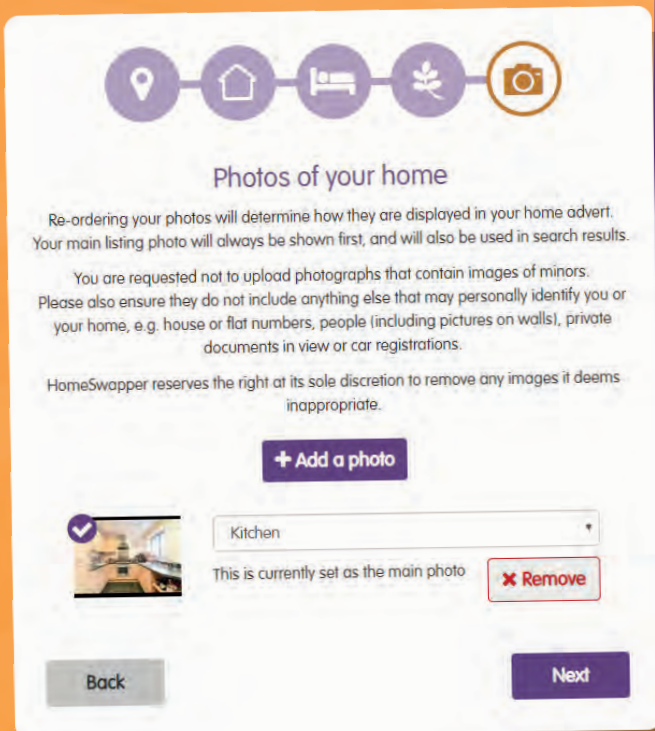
Photos of your home

Re-ordering your photos will determine how they are displayed in your home advert. Your main listing photo will always be shown first, and will also be used in search results.

You are requested not to upload photographs that contain images of minors. Please also ensure they do not include anything else that may personally identify you or your home, e.g. house or flat numbers, people (including pictures on walls), private documents in view or car registrations.

HomeSwapper reserves the right at its sole discretion to remove any images it deems inappropriate.

+ Add a photo

Kitchen

This is currently set as the main photo

✖ Remove

Back

Next